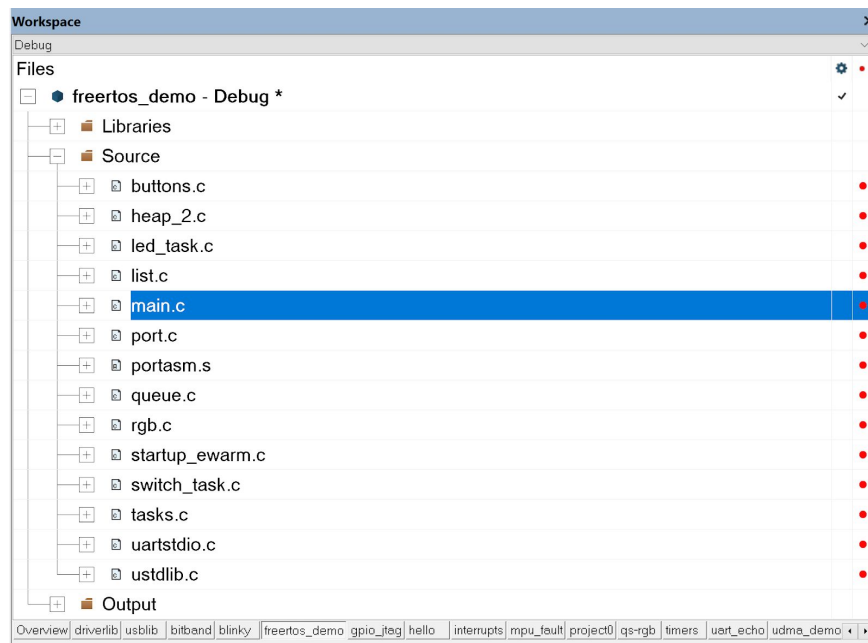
Workspace
Debug
Files
freertos_demo - Debug *
Libraries
Source
buttons.c
heap_2.c
led_task.c
list.c
main.c
port.c
portasm.s
queue.c
rgb.c
startup_ewarm.c
switch_task.c
tasks.c
uartstdio.c
ustdlib.c
Output

Overview | driverlib | usblib | bitband | blinky | freertos_demo | gpio_jtag | hello | interrupts | mpu_fault | project0 | qs-rgb | timers | uart_echo | udma_demo